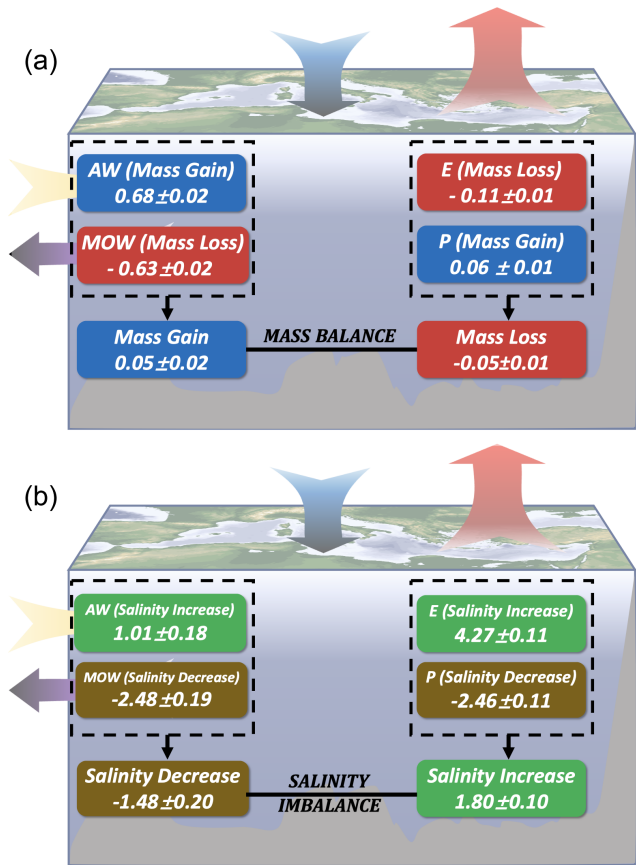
(a)

AW (Mass Gain)
$0.68 \pm 0.02$

MOW (Mass Loss)
$-0.63 \pm 0.02$

E (Mass Loss)
$-0.11 \pm 0.01$

P (Mass Gain)
$0.06 \pm 0.01$

Mass Gain
$0.05 \pm 0.02$

MASS BALANCE

Mass Loss
$-0.05 \pm 0.01$

(b)

AW (Salinity Increase)
$1.01 \pm 0.18$

MOW (Salinity Decrease)
$-2.48 \pm 0.19$

E (Salinity Increase)
$4.27 \pm 0.11$

P (Salinity Decrease)
$-2.46 \pm 0.11$

Salinity Decrease
$-1.48 \pm 0.20$

SALINITY IMBALANCE

Salinity Increase
$1.80 \pm 0.10$